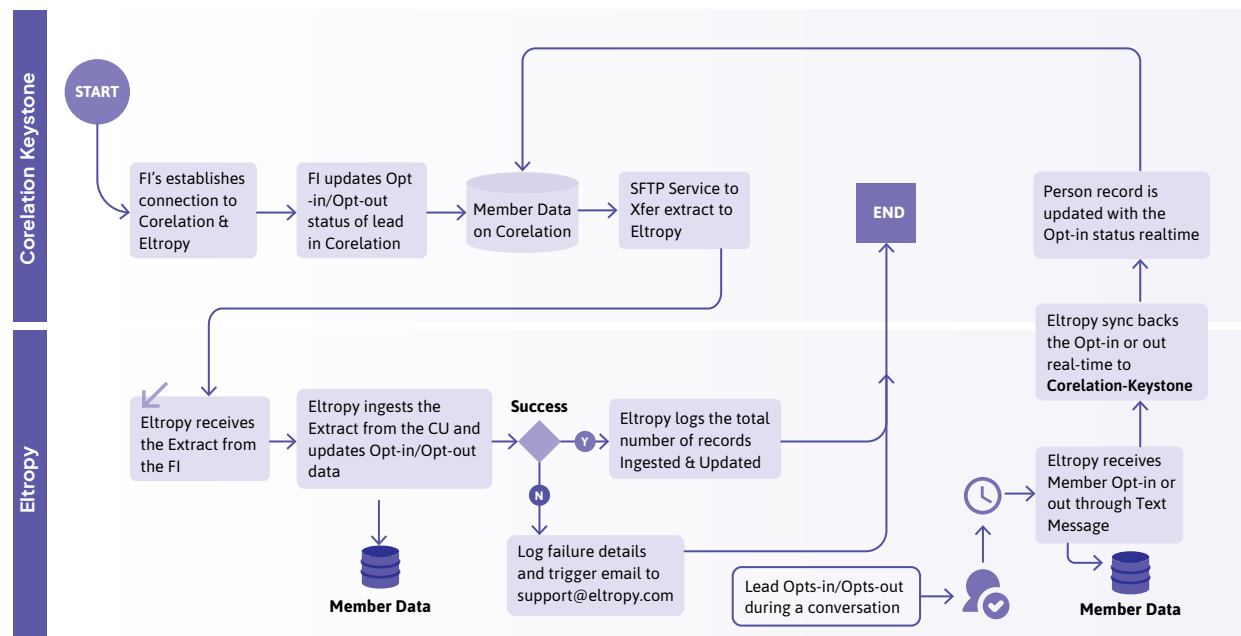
Corelation Keystone

START

FI's establishes connection to Corelation & Eltropy

FI updates Opt -in/Opt-out status of lead in Corelation

Member Data on Corelation

SFTP Service to Xfer extract to Eltropy

END

Person record is updated with the Opt-in status realtime

Eltropy

Eltropy sync backs the Opt-in or out real-time to **Corelation-Keystone**

Eltropy receives the Extract from the FI

Eltropy ingests the Extract from the CU and updates Opt-in/Opt-out data

Success

Y

Eltropy logs the total number of records Ingested & Updated

N

Eltropy receives Member Opt-in or out through Text Message

Member Data

Log failure details and trigger email to support@eltropy.com

Lead Opts-in/Opts-out during a conversation

Member Data